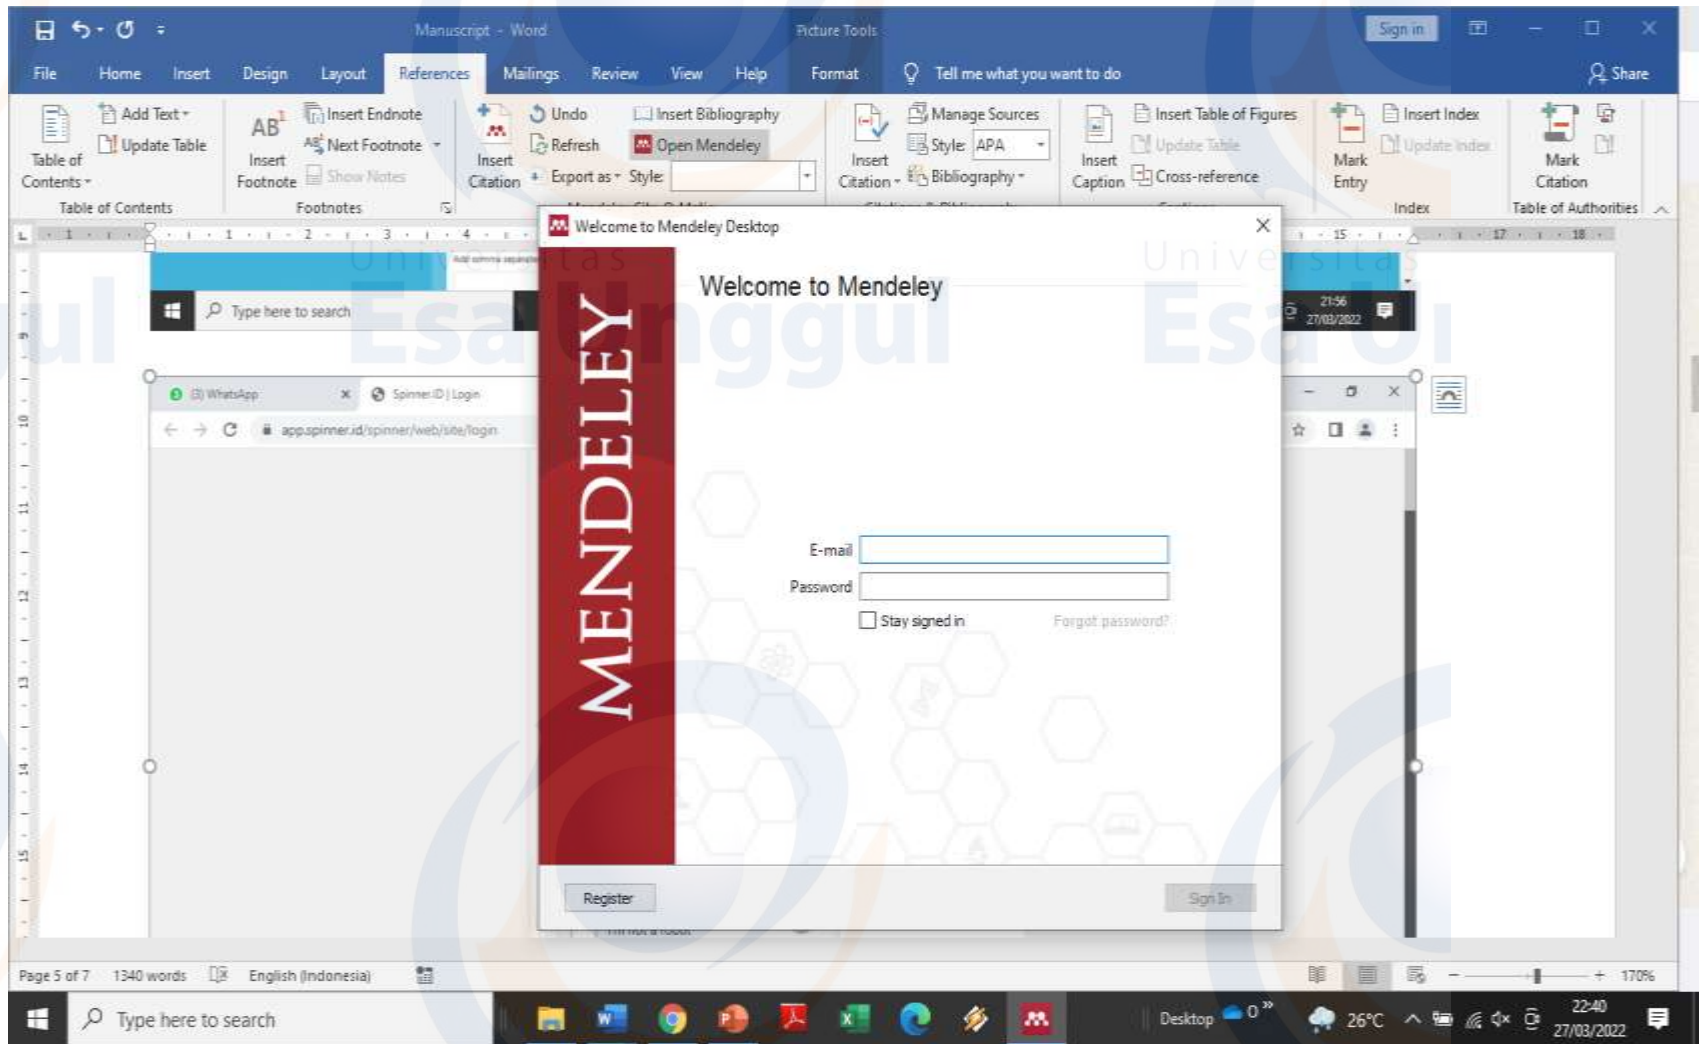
Manuscript - Word

Picture Tools

Sign in

File Home Insert Design Layout References Mailings Review View Help Format Tell me what you want to do

Share

Table of Contents
Add Text
Update Table
Table of Contents

AB$^1$ Insert Footnote
Insert Endnote
Next Footnote
Show Notes
Footnotes

Insert Citation
Undo
Refresh
Export as
Insert Bibliography
Open Mendeley
Style:

Insert Citation
Manage Sources
Style: APA
Bibliography

Insert Caption
Insert Table of Figures
Update Table
Cross-reference

Mark Entry
Insert Index
Update Index
Index

Mark Citation
Table of Authorities

Welcome to Mendeley Desktop

MENDELEY

Welcome to Mendeley

E-mail
Password
Stay signed in
Forgot password?

Register
Sign In

Type here to search
21:56
27/03/2022

(3) WhatsApp
Spinner ID | Login
app.spinner.id/spinner/web/site/login

Universitas Esa Unggul

Page 5 of 7 1340 words English (Indonesia) 170%

Type here to search
Desktop
26°C
22:40
27/03/2022